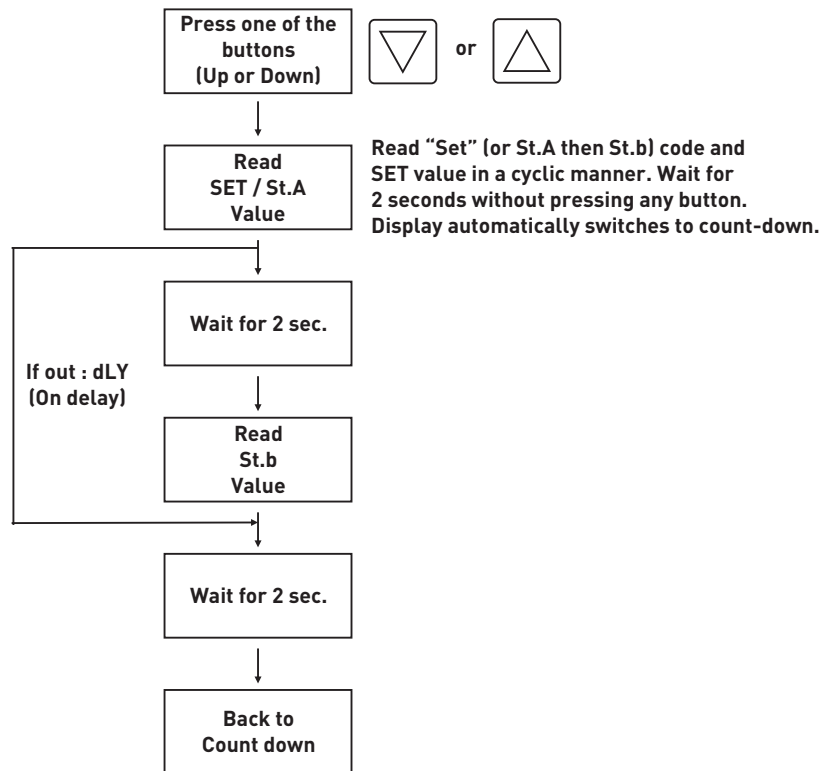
Press one of the buttons (Up or Down)

or

Read "Set" (or St.A then St.b) code and SET value in a cyclic manner. Wait for 2 seconds without pressing any button. Display automatically switches to count-down.

Read SET / St.A Value

If out : dLY (On delay)

Wait for 2 sec.

Read St.b Value

Wait for 2 sec.

Back to Count down